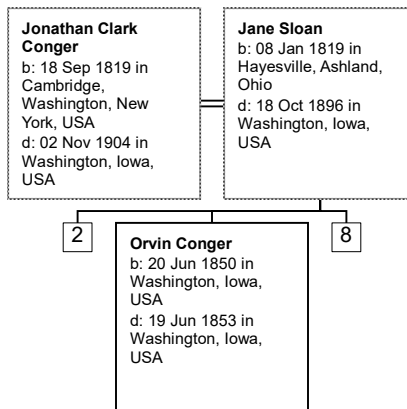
**Jonathan Clark Conger**
b: 18 Sep 1819 in Cambridge, Washington, New York, USA
d: 02 Nov 1904 in Washington, Iowa, USA

**Jane Sloan**
b: 08 Jan 1819 in Hayesville, Ashland, Ohio
d: 18 Oct 1896 in Washington, Iowa, USA

2

**Orvin Conger**
b: 20 Jun 1850 in Washington, Iowa, USA
d: 19 Jun 1853 in Washington, Iowa, USA

8